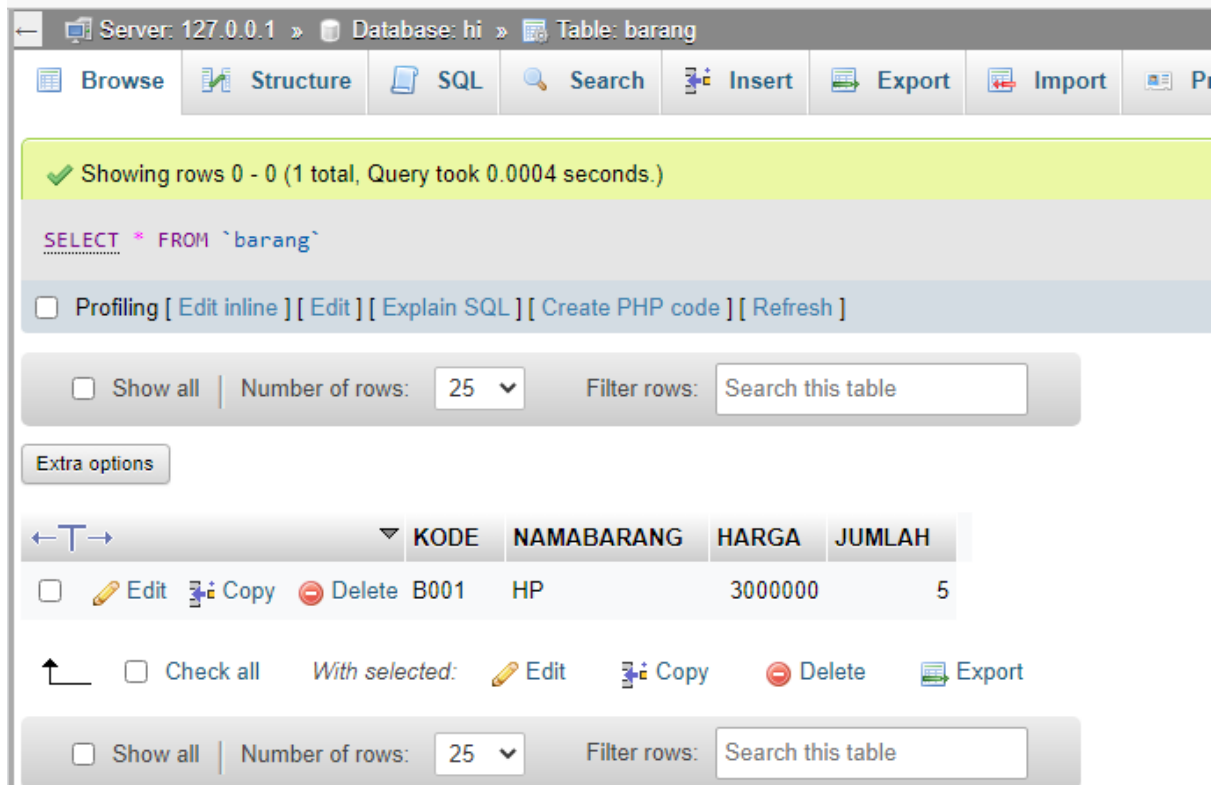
← Server: 127.0.0.1 » Database: hi » Table: barang

Browse | Structure | SQL | Search | Insert | Export | Import | Pr

✓ Showing rows 0 - 0 (1 total, Query took 0.0004 seconds.)

SELECT * FROM `barang`

Profiling [ Edit inline ] [ Edit ] [ Explain SQL ] [ Create PHP code ] [ Refresh ]

Show all | Number of rows: 25 Filter rows: Search this table

Extra options

| ←T→ | | | ▼ | KODE | NAMABARANG | HARGA | JUMLAH |
|---|---|---|---|---|---|---|---|
| | Edit | Copy | Delete | B001 | HP | 3000000 | 5 |

Check all With selected: Edit Copy Delete Export

Show all | Number of rows: 25 Filter rows: Search this table